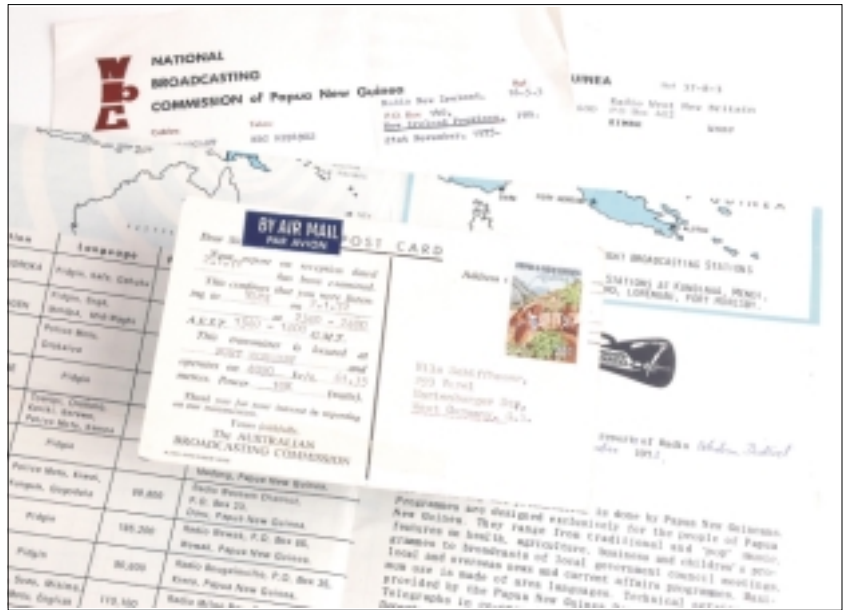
NATIONAL
BROADCASTING
COMMISSION of Papua New Guinea

Cables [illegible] Telex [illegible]

Radio New Zealand,
P.O. Box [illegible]
New Zealand Programs,
25th November, 1975.

Ref. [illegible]

UINEA

Radio West New Britain
P.O. Box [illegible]
KIMBE

BY AIR MAIL
PAR AVION

POST CARD

Dear Sir,
Your report on reception dated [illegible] has been examined. This confirms that you were listening to VLK4 on 7.1.57
A.E.S.T. 1500 — 1600 G.M.T.
This transmitter is located at PORT MORESBY and operates on 4890 Kc/s. 61.35 metres. Power 10K Watts
Thank you for your interest in reporting on our transmissions.
Yours faithfully,
THE AUSTRALIAN BROADCASTING COMMISSION

Address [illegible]

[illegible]
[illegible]
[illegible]
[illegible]

BROADCASTING STATIONS
STATIONS AT KAVIENG, MENDI,
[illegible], LORENGAU, PORT MORESBY.

| Station | Language | P |
|---|---|---|
| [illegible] | Pidgin, Kate, Gabutu | |
| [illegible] | Pidgin, Engl., Sehulpu, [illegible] | |
| | Police Motu, Orokaiva | |
| | Pidgin | |
| | Tuepe, Chabbel, Kotiki, Sarawan, Police Motu, Kewa | |
| | Pidgin | |
| | Police Motu, Kiwai, Pangua, Gogodala | 99,600 |
| | Pidgin | 185,200 |
| | Pidgin | 80,600 |
| | Tolai, Mokaka, Motu, English | 115,100 |

Madang, Papua New Guinea.
Radio Western District,
P.O. Box 23,
Daru, Papua New Guinea.
Radio Enga, P.O. Box 36,
Wabag, Papua New Guinea.
Radio Bougainville, P.O. Box 35,
Kieta, Papua New Guinea.
Radio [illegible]

Director of Radio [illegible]
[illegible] 1957.

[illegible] is done by Papua New Guineans.
Programmes are designed exclusively for the people of Papua New Guinea. They range from traditional and "pop" music, features on health, agriculture, business and children's programmes to broadcasts of local government council meetings, local and overseas news and current affairs programmes. Maximum use is made of area languages. Technical services provided by the Papua New Guinea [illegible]
Telegraphs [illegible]